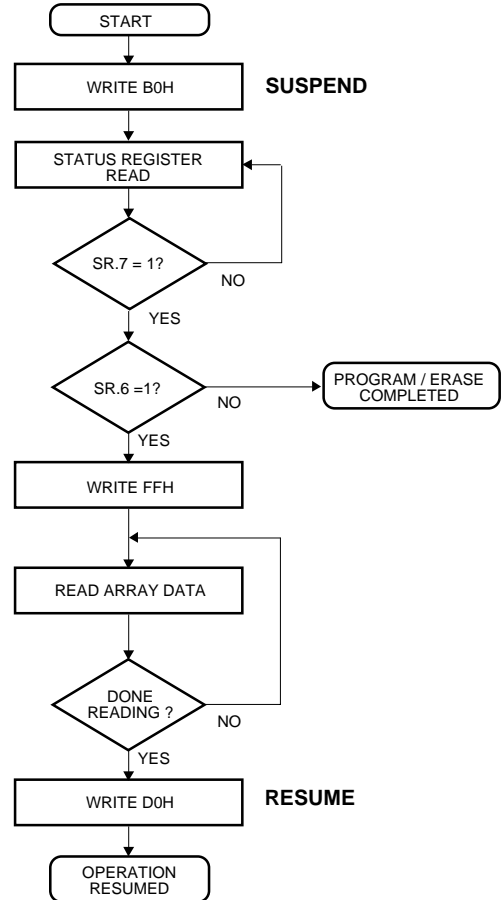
START

WRITE B0H

SUSPEND

STATUS REGISTER READ

SR.7 = 1?

NO

YES

SR.6 =1?

NO

PROGRAM / ERASE COMPLETED

YES

WRITE FFH

READ ARRAY DATA

DONE READING ?

NO

YES

WRITE D0H

RESUME

OPERATION RESUMED